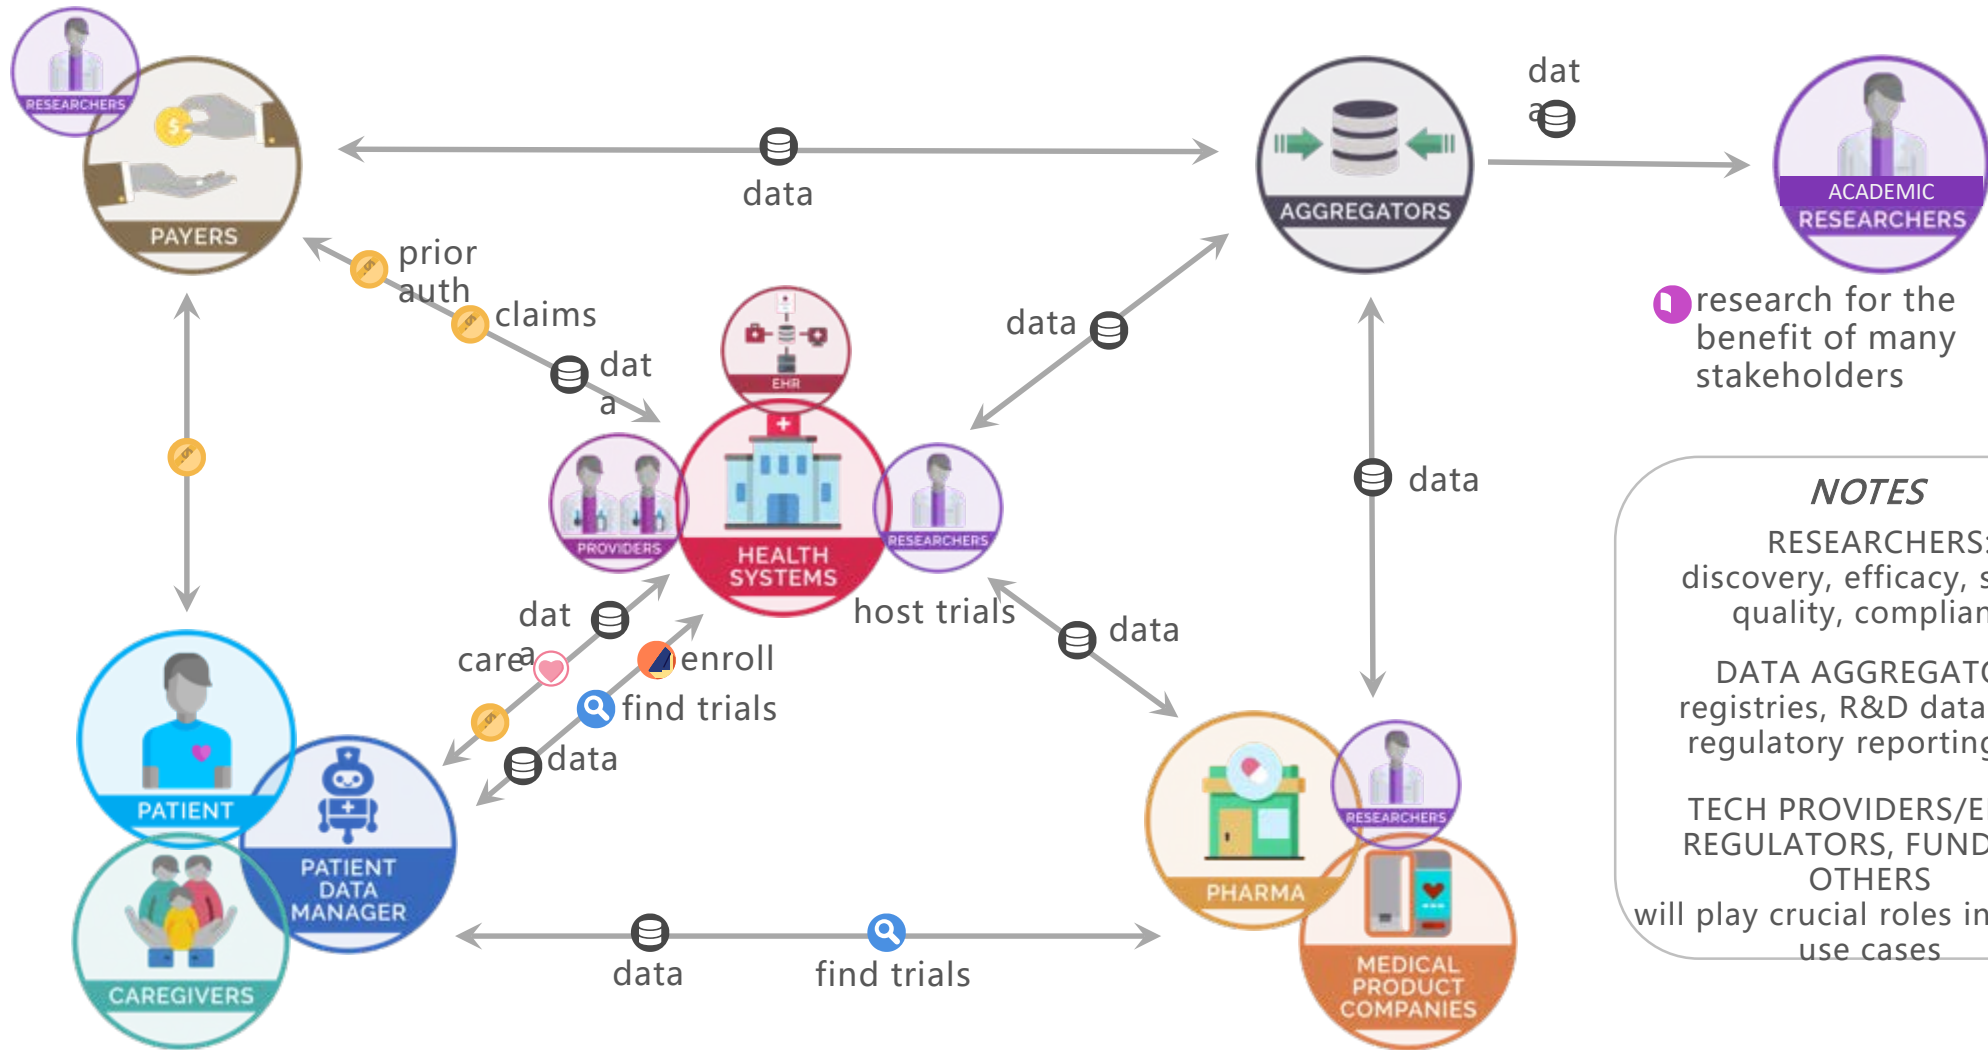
RESEARCHERS

PAYERS

data

AGGREGATORS

dat
a

ACADEMIC
RESEARCHERS

research for the benefit of many stakeholders

prior
auth

claims

dat
a

EHR

data

PROVIDERS

HEALTH
SYSTEMS

RESEARCHERS

data

host trials

data

dat
a

care

enroll

find trials

data

PATIENT

PATIENT
DATA
MANAGER

CAREGIVERS

PHARMA

RESEARCHERS

MEDICAL
PRODUCT
COMPANIES

data

find trials

NOTES

RESEARCHERS: discovery, efficacy, s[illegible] quality, complian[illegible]

DATA AGGREGAT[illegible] registries, R&D data regulatory reportin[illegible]

TECH PROVIDERS/E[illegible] REGULATORS, FUND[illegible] OTHERS will play crucial roles in use cases